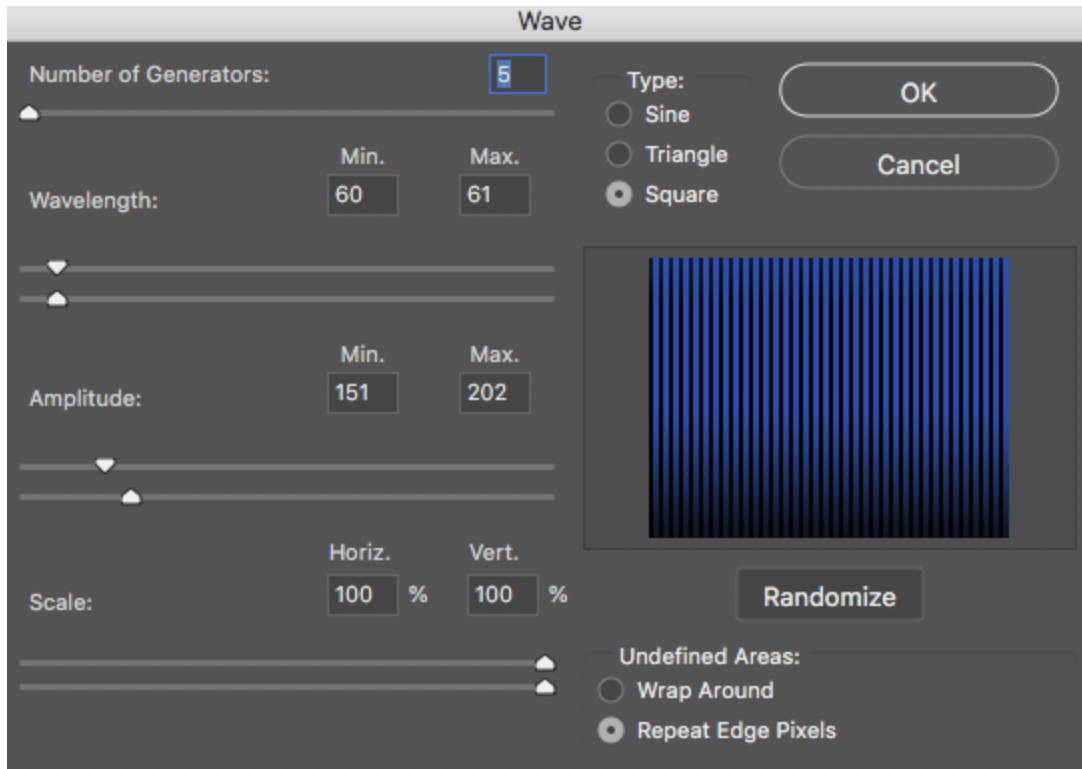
Wave

Number of Generators: 5

Min. Max.
Wavelength: 60 61

Min. Max.
Amplitude: 151 202

Horiz. Vert.
Scale: 100 % 100 %

Type:
Sine
Triangle
Square

OK

Cancel

Randomize

Undefined Areas:
Wrap Around
Repeat Edge Pixels